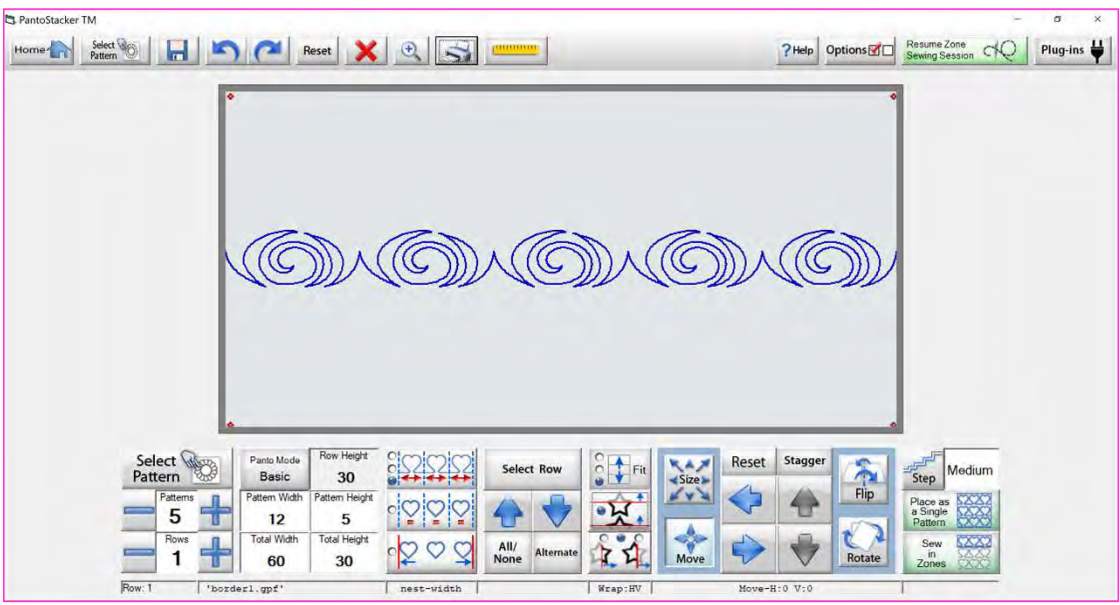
PantoStacker TM

Home Select Pattern Reset ?Help Options Resume Zone Sewing Session Plug-ins

Select Pattern

Patterns 5

Rows 1

Panto Mode Basic

Row Height 30

Pattern Width 12

Pattern Height 5

Total Width 60

Total Height 30

Select Row

All/ None

Alternate

Fit

Size

Move

Reset

Stagger

Flip

Rotate

Step

Medium

Place as a Single Pattern

Sew in Zones

Row: 1 'border1.gpf' nest-width Wrap:HV Move-H:0 V:0